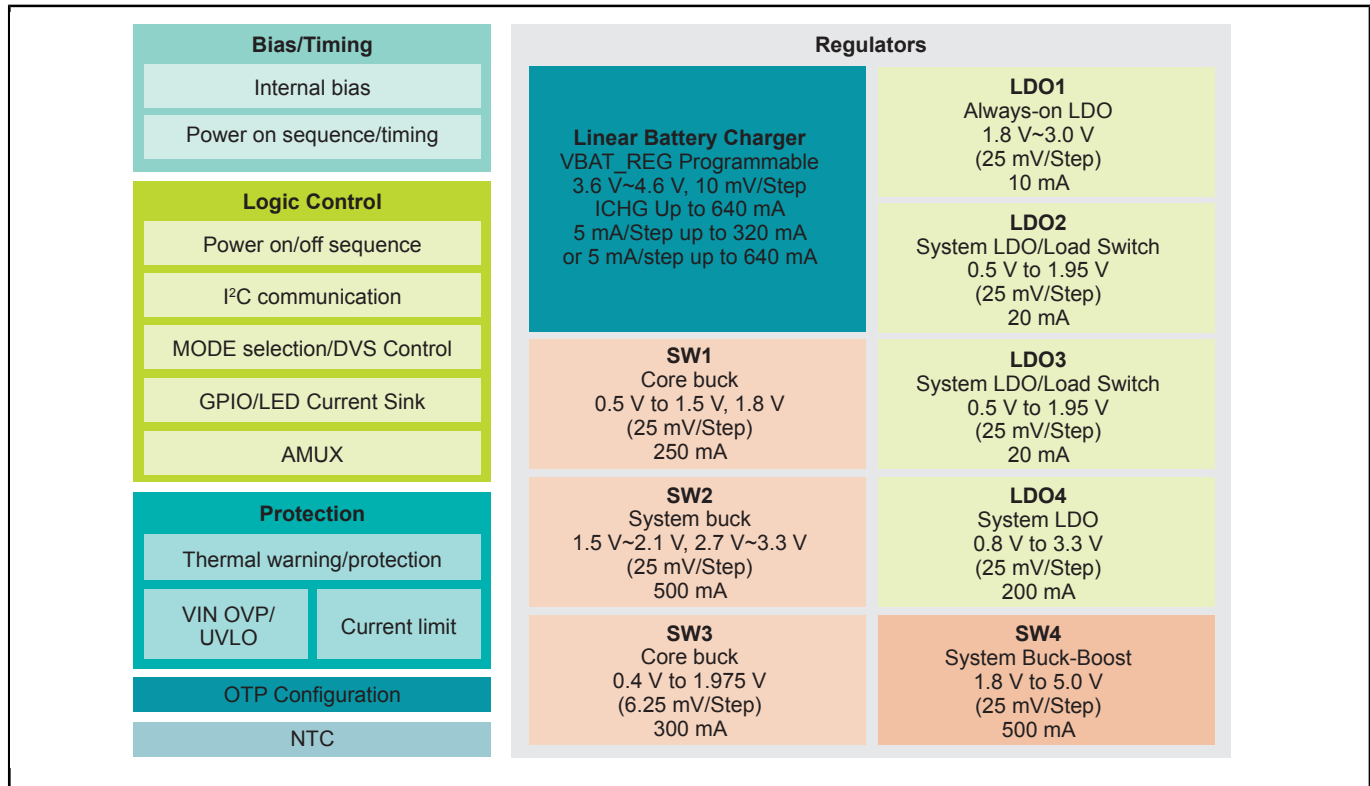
Bias/Timing

Internal bias

Power on sequence/timing

Logic Control

Power on/off sequence

I$^2$C communication

MODE selection/DVS Control

GPIO/LED Current Sink

AMUX

Protection

Thermal warning/protection

VIN OVP/ UVLO

Current limit

OTP Configuration

NTC

Regulators

Linear Battery Charger
VBAT_REG Programmable
3.6 V~4.6 V, 10 mV/Step
ICHG Up to 640 mA
5 mA/Step up to 320 mA
or 5 mA/step up to 640 mA

LDO1
Always-on LDO
1.8 V~3.0 V
(25 mV/Step)
10 mA

LDO2
System LDO/Load Switch
0.5 V to 1.95 V
(25 mV/Step)
20 mA

SW1
Core buck
0.5 V to 1.5 V, 1.8 V
(25 mV/Step)
250 mA

LDO3
System LDO/Load Switch
0.5 V to 1.95 V
(25 mV/Step)
20 mA

SW2
System buck
1.5 V~2.1 V, 2.7 V~3.3 V
(25 mV/Step)
500 mA

LDO4
System LDO
0.8 V to 3.3 V
(25 mV/Step)
200 mA

SW3
Core buck
0.4 V to 1.975 V
(6.25 mV/Step)
300 mA

SW4
System Buck-Boost
1.8 V to 5.0 V
(25 mV/Step)
500 mA